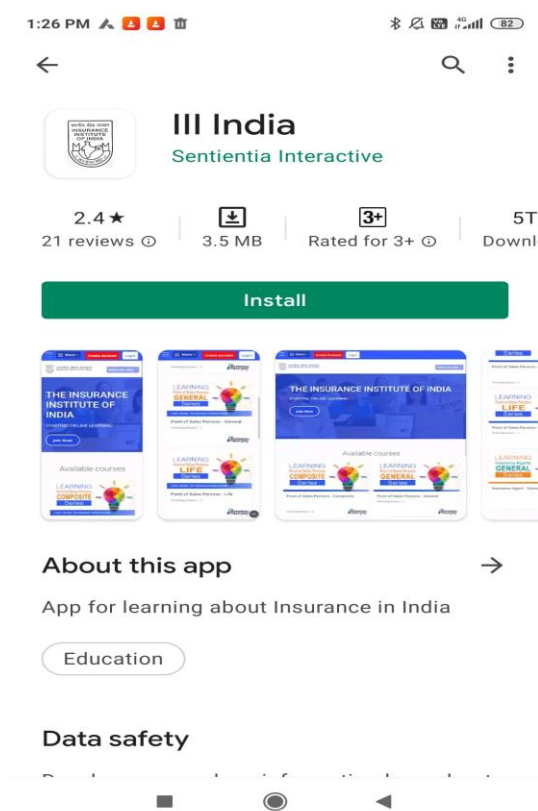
1:26 PM

82

III India

Sentientia Interactive

2.4 ★
21 reviews ⓘ

3.5 MB

3+
Rated for 3+ ⓘ

5T
Downl

Install

THE INSURANCE INSTITUTE OF INDIA

Available courses

LEARNING
COMPOSITE

LEARNING
GENERAL

LEARNING
LIFE

Point of Sales Person - General

Point of Sales Person - Life

THE INSURANCE INSTITUTE OF INDIA

Available courses

LEARNING
COMPOSITE

LEARNING
GENERAL

Point of Sales Person - Composite

Point of Sales Person - General

LEARNING
LIFE

LEARNING
GENERAL

About this app

App for learning about Insurance in India

Education

Data safety

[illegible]